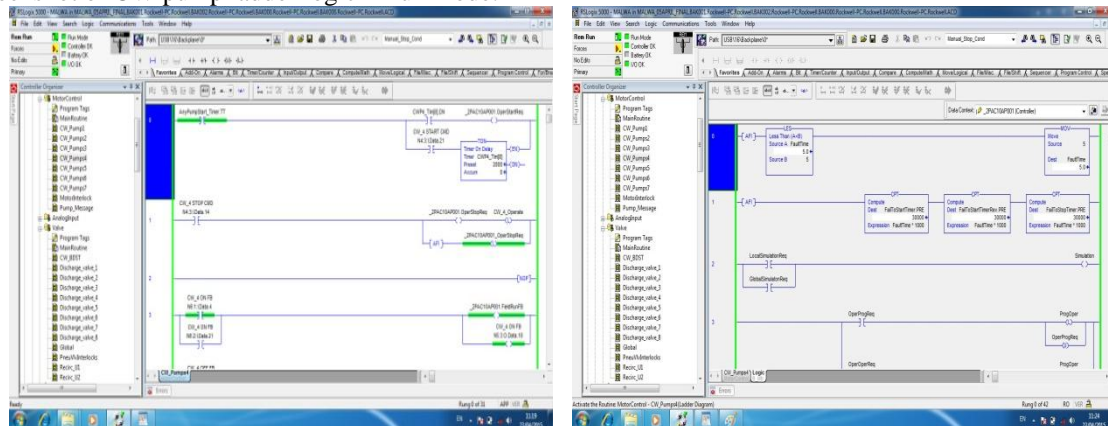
File Edit View Search Logic Communications Tools Window Help

Rem Run
Forces
No Edits
Rem Run
Controller OK
Battery OK
I/O OK

Path: USB\16\Backplane\0*

Manual_Stop_Cond

Favorites Add-On Alarms Bit Timer/Counter Input/Output Compare Compute/Math Move/Logical File/Misc File/Shift Sequencer Program Control

Controller Organizer
MotorControl
Program Tags
MainRoutine
CW_Pump1
CW_Pump2
CW_Pump3
CW_Pump4
CW_Pump5
CW_Pump6
CW_Pump7
MotorInterlock
Pump_Message
AnalogInput
Valve
Program Tags
MainRoutine
CW_BDST
Discharge_valve_1
Discharge_valve_2
Discharge_valve_3
Discharge_valve_4
Discharge_valve_5
Discharge_valve_6
Discharge_valve_7
Discharge_valve_8
Global
PressWInterlocks
Recirc_US
Recirc_U2

AnyPumpStart_Timer TT
CWP4_Tmr[6].DN
_ZPAC10AP001.OperStartReq
CW_4 START CMD
N4:3 / Data.21
TON
Timer On Delay
Timer CWP4_Tmr[6]
Preset 3000
Accum 0
EN
DN

CW_4 STOP CMD
N4:3 / Data.14
_ZPAC10AP001.OperStopReq
CW_4 Operate
_ZPAC10AP001.OperStartReq

NOP

CW_4 ON FB
N8:1 / Data.4
CW_4 ON FB
N8:2 / Data.21
_ZPAC10AP001.FeldRunFB
CW_4 ON FB
N5:3 / Data.18

CW_Pump4

Errors
Ready
Rung 0 of 31 APP VER

Data Context: _ZPAC10AP001 (Controller)

AFI
LES
Less Than (A<B)
Source A FaultTime
5.5
Source B 5
MOV
Move
Source 5
Dest FaultTime
5.5

AFI
CPT
Compute
Dest FailToStartTimer.PRE
30000
Expression FaultTime * 1000
CPT
Compute
Dest FailToStartTimerAlm.PRE
30000
Expression FaultTime * 1000
CPT
Compute
Dest FailToStopTimer.PRE
30000
Expression FaultTime * 1000

LocalSimulationReq
GlobalSimulationReq
Simulation

OperProgReq
ProgOper
OperProgReq

OperOperReq
ProgOper

CW_Pump4 Logic

Activate the Routine: MotorControl - CW_Pump4(Ladder Diagram)
Rung 0 of 42 RO VER